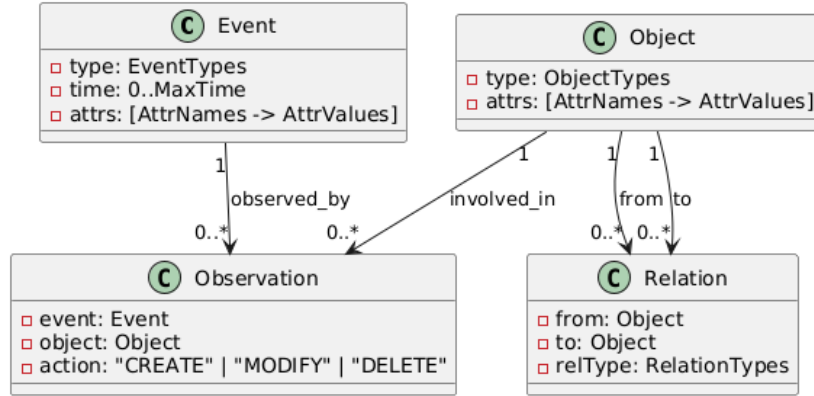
C Event
type: EventTypes
time: 0..MaxTime
attrs: [AttrNames -> AttrValues]

C Object
type: ObjectTypes
attrs: [AttrNames -> AttrValues]

1
observed_by
0..*

1
involved_in
0..*

1
from
0..*

1
to
0..*

C Observation
event: Event
object: Object
action: "CREATE" | "MODIFY" | "DELETE"

C Relation
from: Object
to: Object
relType: RelationTypes